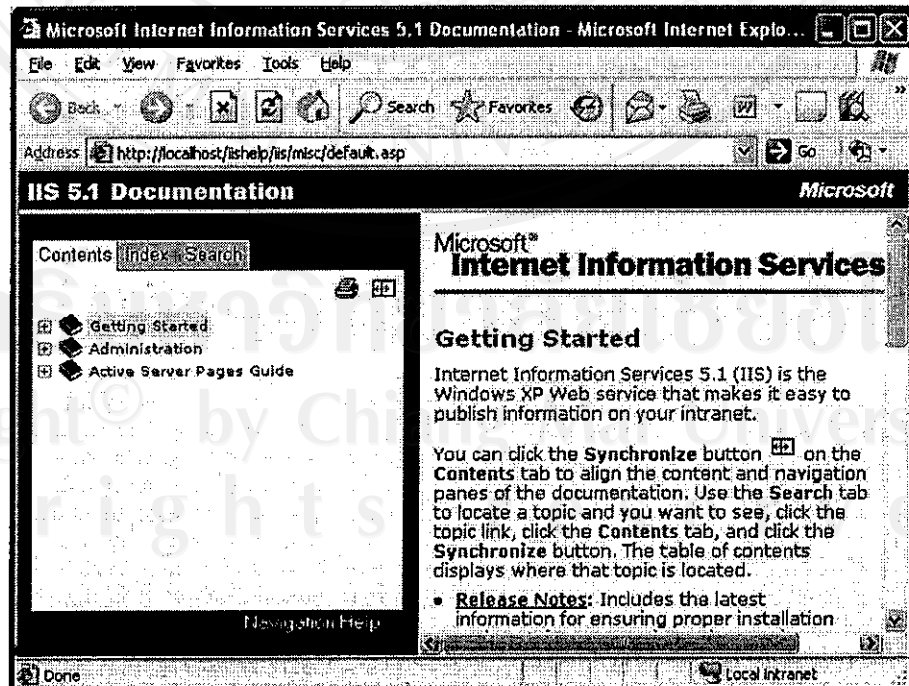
Microsoft Internet Information Services 5.1 Documentation - Microsoft Internet Explo...

File Edit View Favorites Tools Help

Back Search Favorites

Address http://localhost/iishelp/iis/misc/default.asp Go

IIS 5.1 Documentation Microsoft

Contents Index Search

Getting Started
Administration
Active Server Pages Guide

Navigation Help

Microsoft®
Internet Information Services

Getting Started

Internet Information Services 5.1 (IIS) is the Windows XP Web service that makes it easy to publish information on your intranet.

You can click the **Synchronize** button on the **Contents** tab to align the content and navigation panes of the documentation. Use the **Search** tab to locate a topic and you want to see, click the topic link, click the **Contents** tab, and click the **Synchronize** button. The table of contents displays where that topic is located.

• **Release Notes:** Includes the latest information for ensuring proper installation

Done Local intranet